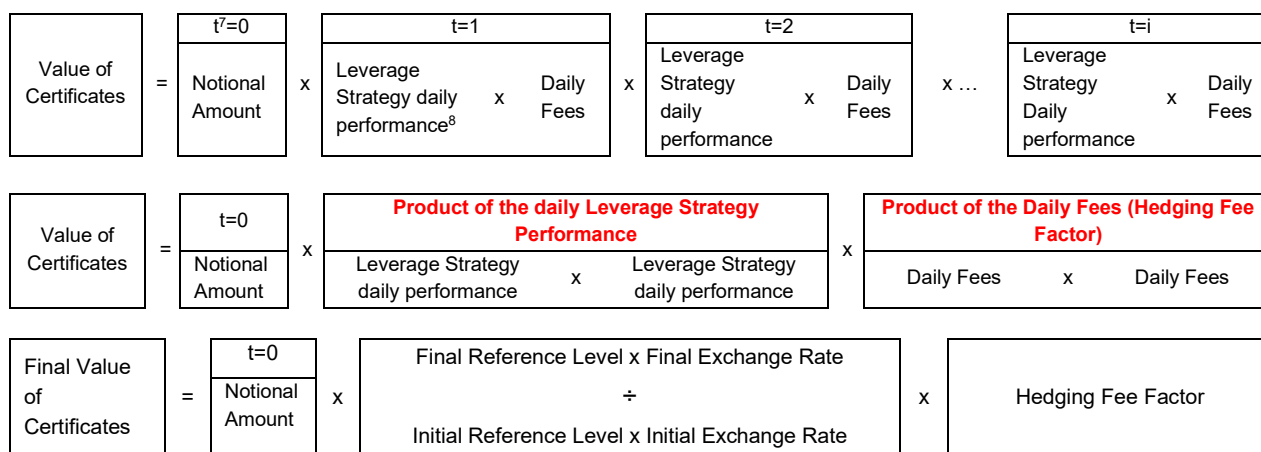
| Value of Certificates | = | $t^7$=0 Notional Amount | x | t=1 Leverage Strategy daily performance$^8$ x Daily Fees | x | t=2 Leverage Strategy daily performance x Daily Fees | x … | t=i Leverage Strategy Daily performance x Daily Fees |
|---|---|---|---|---|---|---|---|---|

| Value of Certificates | = | t=0 Notional Amount | x | **Product of the daily Leverage Strategy Performance** Leverage Strategy daily performance x Leverage Strategy daily performance | x | **Product of the Daily Fees (Hedging Fee Factor)** Daily Fees x Daily Fees |
|---|---|---|---|---|---|---|

| Final Value of Certificates | = | t=0 Notional Amount | x | Final Reference Level x Final Exchange Rate ÷ Initial Reference Level x Initial Exchange Rate | x | Hedging Fee Factor |
|---|---|---|---|---|---|---|